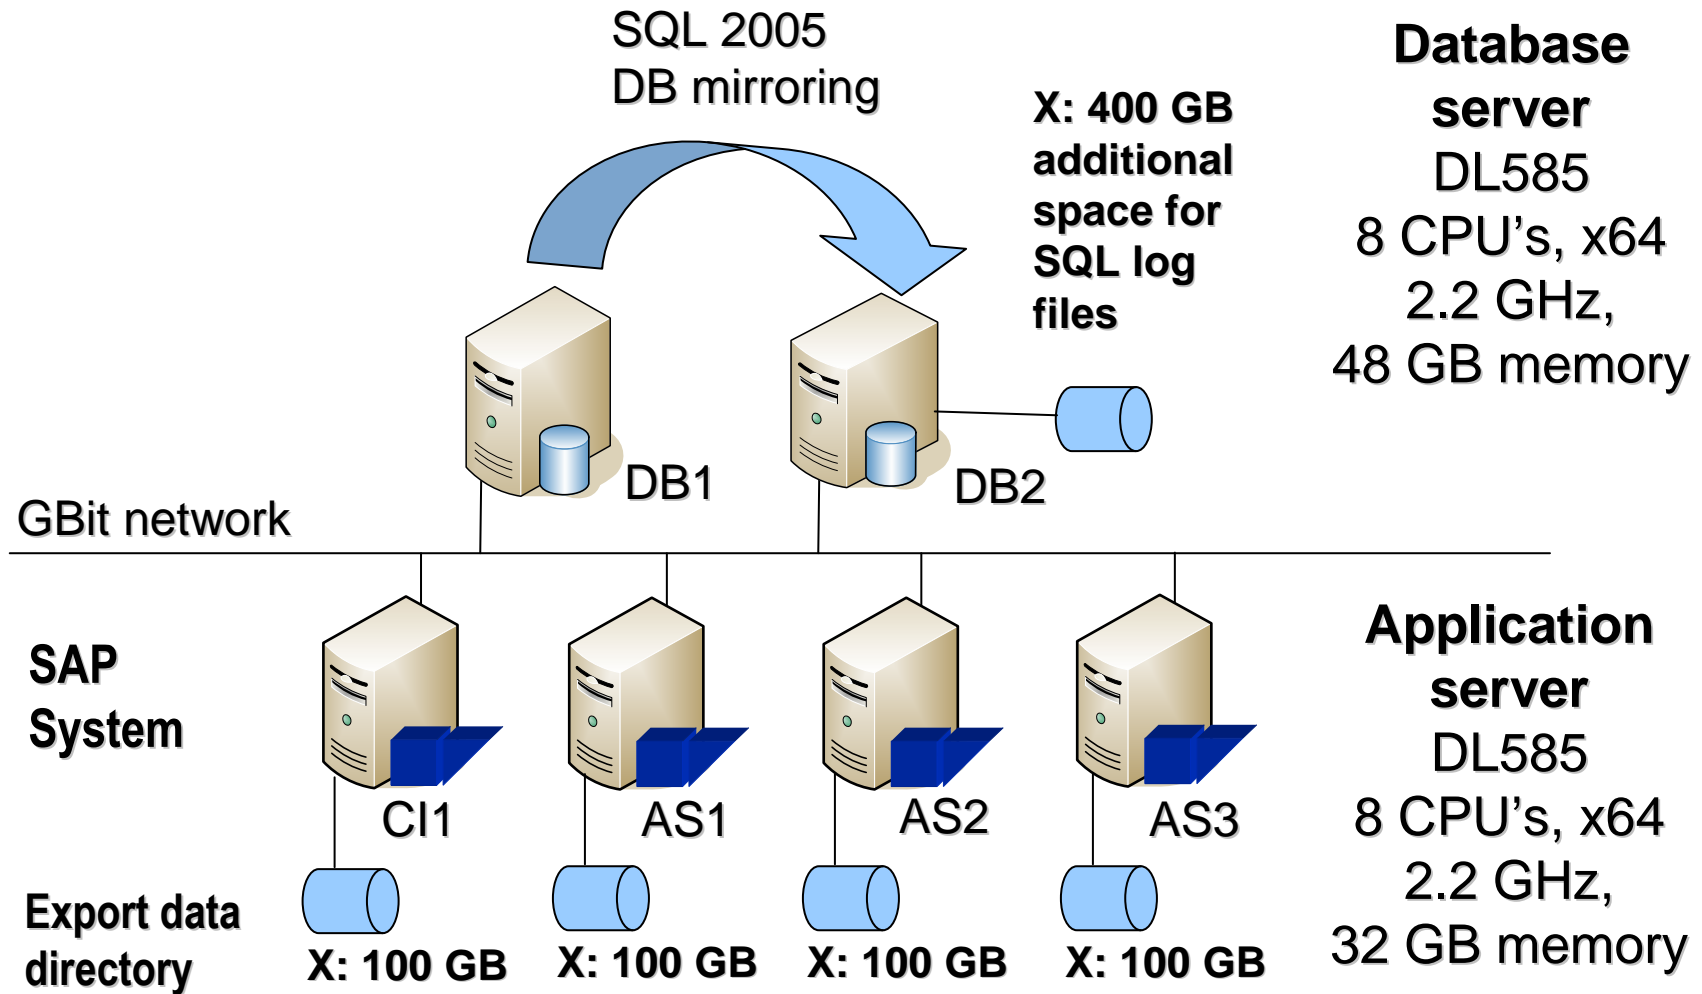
SQL 2005
DB mirroring

X: 400 GB additional space for SQL log files

Database server
DL585
8 CPU’s, x64
2.2 GHz,
48 GB memory

DB1

DB2

GBit network

SAP System

CI1

AS1

AS2

AS3

Application server
DL585
8 CPU’s, x64
2.2 GHz,
32 GB memory

Export data directory

X: 100 GB

X: 100 GB

X: 100 GB

X: 100 GB